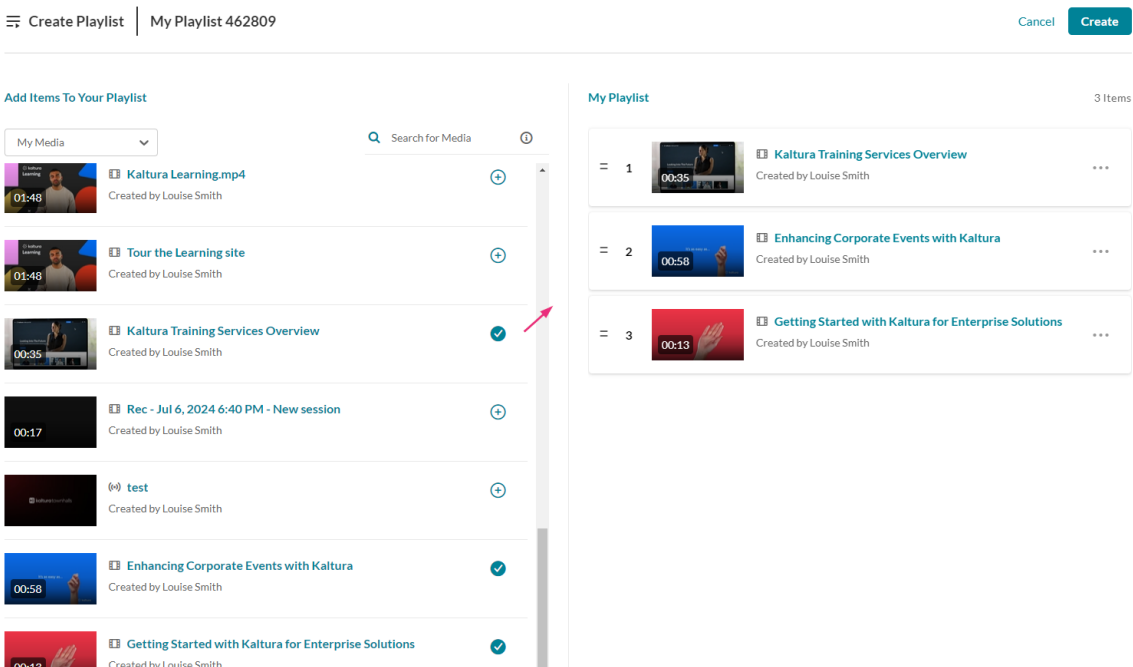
Create Playlist | My Playlist 462809

Cancel Create

Add Items To Your Playlist

My Media

Search for Media

01:48 Kaltura Learning.mp4
Created by Louise Smith

01:48 Tour the Learning site
Created by Louise Smith

00:35 Kaltura Training Services Overview
Created by Louise Smith

00:17 Rec - Jul 6, 2024 6:40 PM - New session
Created by Louise Smith

test
Created by Louise Smith

00:58 Enhancing Corporate Events with Kaltura
Created by Louise Smith

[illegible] Getting Started with Kaltura for Enterprise Solutions
Created by Louise Smith

My Playlist

3 Items

1 00:35 Kaltura Training Services Overview
Created by Louise Smith

2 00:58 Enhancing Corporate Events with Kaltura
Created by Louise Smith

3 00:13 Getting Started with Kaltura for Enterprise Solutions
Created by Louise Smith